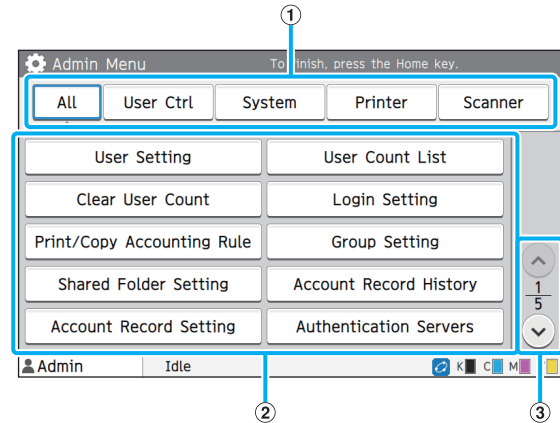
①

Admin Menu

To finish, press the Home key.

All

User Ctrl

System

Printer

Scanner

User Setting

User Count List

Clear User Count

Login Setting

Print/Copy Accounting Rule

Group Setting

Shared Folder Setting

Account Record History

Account Record Setting

Authentication Servers

$\frac{1}{5}$

Admin

Idle

K C M

②

③